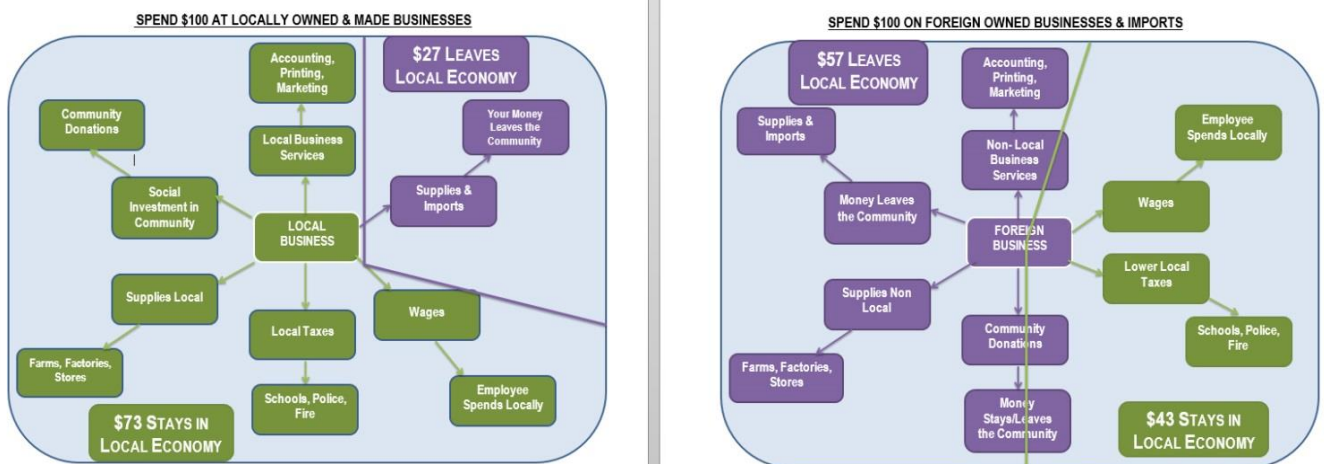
SPEND \$100 AT LOCALLY OWNED & MADE BUSINESSES

\$27 LEAVES LOCAL ECONOMY

Accounting, Printing, Marketing

Community Donations

Local Business Services

Your Money Leaves the Community

Social Investment in Community

Supplies & Imports

LOCAL BUSINESS

Supplies Local

Local Taxes

Wages

Farms, Factories, Stores

Schools, Police, Fire

Employee Spends Locally

\$73 STAYS IN LOCAL ECONOMY

SPEND \$100 ON FOREIGN OWNED BUSINESSES & IMPORTS

\$57 LEAVES LOCAL ECONOMY

Accounting, Printing, Marketing

Supplies & Imports

Non- Local Business Services

Employee Spends Locally

Money Leaves the Community

Wages

FOREIGN BUSINESS

Lower Local Taxes

Supplies Non Local

Community Donations

Schools, Police, Fire

Farms, Factories, Stores

Money Stays/Leaves the Community

\$43 STAYS IN LOCAL ECONOMY